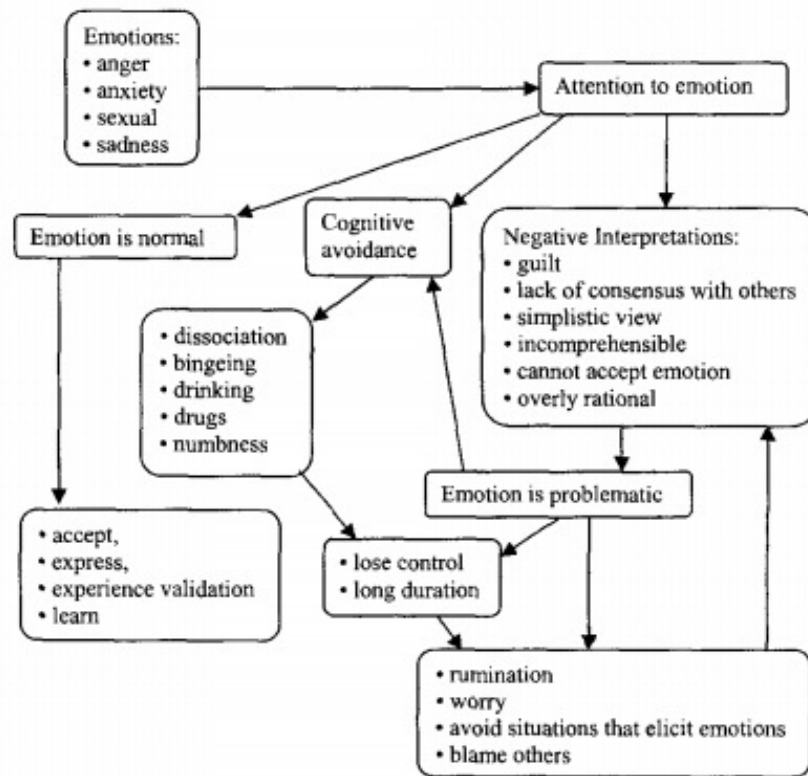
Emotions:
• anger
• anxiety
• sexual
• sadness

Attention to emotion

Emotion is normal

Cognitive avoidance

Negative Interpretations:
• guilt
• lack of consensus with others
• simplistic view
• incomprehensible
• cannot accept emotion
• overly rational

• dissociation
• bingeing
• drinking
• drugs
• numbness

Emotion is problematic

• accept,
• express,
• experience validation
• learn

• lose control
• long duration

• rumination
• worry
• avoid situations that elicit emotions
• blame others